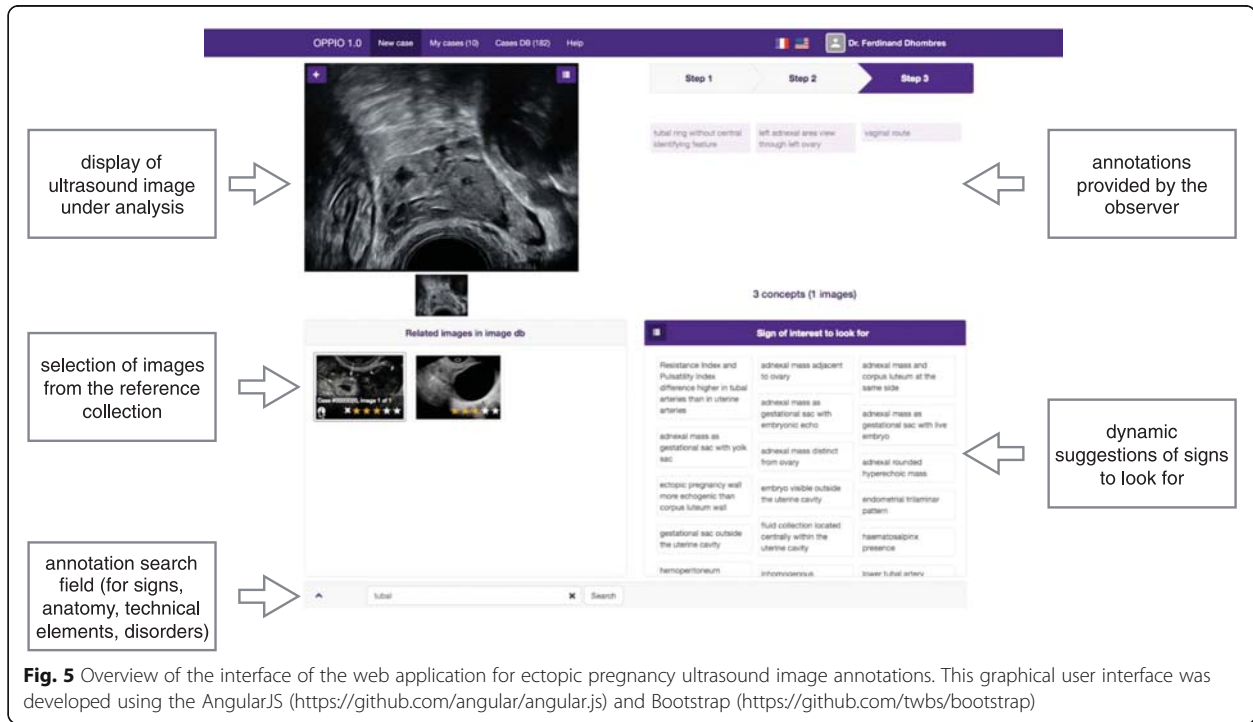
OPPIO 1.0 New case My cases (10) Cases DB (182) Help

Dr. Ferdinand Dhombres

Step 1 Step 2 Step 3

tubal ring without central identifying feature

left adnexal area view through left ovary

vaginal route

display of ultrasound image under analysis

annotations provided by the observer

3 concepts (1 images)

Related images in image db

Sign of interest to look for

selection of images from the reference collection

Case #000035, Image 1 of 1

Resistance Index and Pulsatility Index difference higher in tubal arteries than in uterine arteries

adnexal mass adjacent to ovary

adnexal mass and corpus luteum at the same side

adnexal mass as gestational sac with embryonic echo

adnexal mass as gestational sac with live embryo

adnexal mass as gestational sac with yolk sac

adnexal mass distinct from ovary

adnexal rounded hyperechoic mass

ectopic pregnancy wall more echogenic than corpus luteum wall

embryo visible outside the uterine cavity

endometrial trilaminar pattern

gestational sac outside the uterine cavity

fluid collection located centrally within the uterine cavity

haematosalpinx presence

hemoperitoneum

inhomogenous

lower tubal artery

dynamic suggestions of signs to look for

annotation search field (for signs, anatomy, technical elements, disorders)

tubal

Search

Fig. 5 Overview of the interface of the web application for ectopic pregnancy ultrasound image annotations. This graphical user interface was developed using the AngularJS (https://github.com/angular/angular.js) and Bootstrap (https://github.com/twbs/bootstrap)